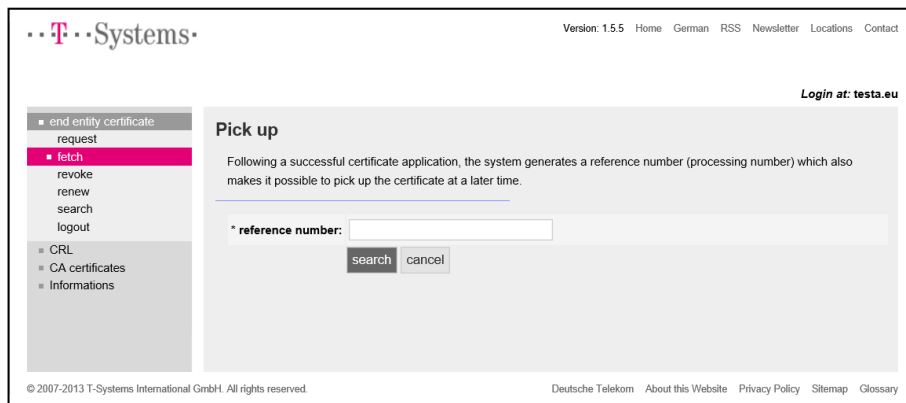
···T···Systems·

Version: 1.5.5 Home German RSS Newsletter Locations Contact

Login at: testa.eu

end entity certificate
request
fetch
revoke
renew
search
logout
CRL
CA certificates
Informations

Pick up

Following a successful certificate application, the system generates a reference number (processing number) which also makes it possible to pick up the certificate at a later time.

* reference number:

search cancel

© 2007-2013 T-Systems International GmbH. All rights reserved.

Deutsche Telekom About this Website Privacy Policy Sitemap Glossary